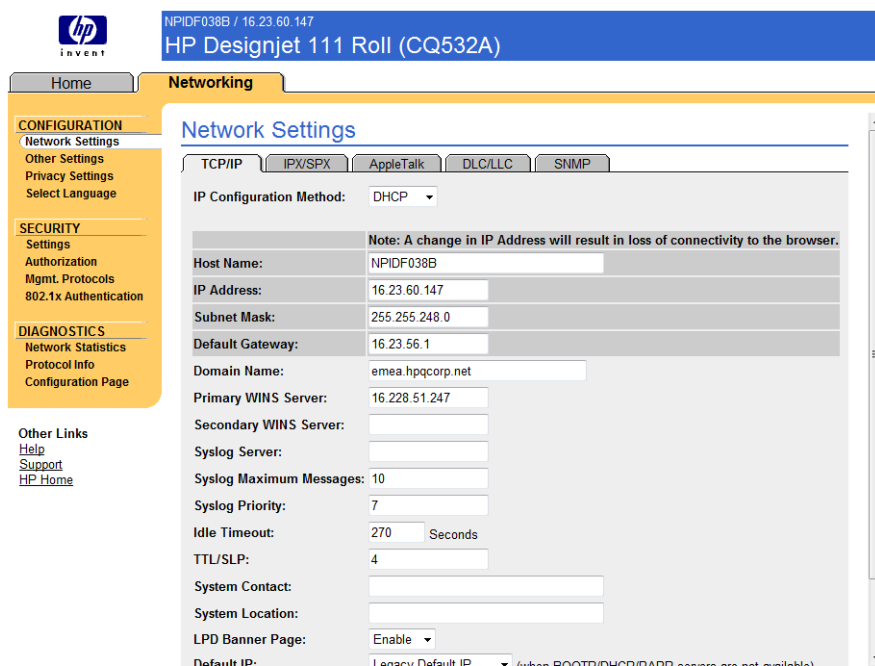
hp
invent

NPIDF038B / 16.23.60.147
HP Designjet 111 Roll (CQ532A)

Home
Networking

CONFIGURATION
Network Settings
Other Settings
Privacy Settings
Select Language

SECURITY
Settings
Authorization
Mgmt. Protocols
802.1x Authentication

DIAGNOSTICS
Network Statistics
Protocol Info
Configuration Page

Other Links
Help
Support
HP Home

Network Settings

TCP/IP
IPX/SPX
AppleTalk
DLC/LLC
SNMP

IP Configuration Method: DHCP

Note: A change in IP Address will result in loss of connectivity to the browser.

| | |
|---|---|
| Host Name: | NPIDF038B |
| IP Address: | 16.23.60.147 |
| Subnet Mask: | 255.255.248.0 |
| Default Gateway: | 16.23.56.1 |
| Domain Name: | emea.hpqcorp.net |
| Primary WINS Server: | 16.228.51.247 |
| Secondary WINS Server: | |
| Syslog Server: | |
| Syslog Maximum Messages: | 10 |
| Syslog Priority: | 7 |
| Idle Timeout: | 270 Seconds |
| TTL/SLP: | 4 |
| System Contact: | |
| System Location: | |
| LPD Banner Page: | Enable |
| Default IP: | Legacy Default IP (when BOOTP/DHCP/RARP servers are not available) |